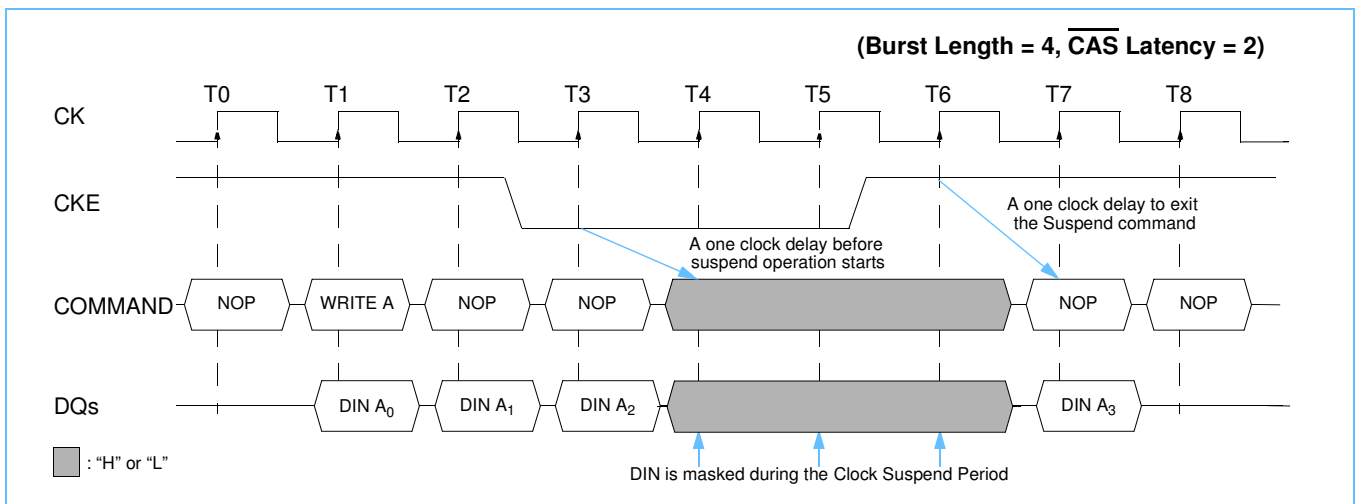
(Burst Length = 4, $\overline{\text{CAS}}$ Latency = 2)

T0 T1 T2 T3 T4 T5 T6 T7 T8

CK

CKE

A one clock delay to exit the Suspend command

A one clock delay before suspend operation starts

COMMAND

NOP

WRITE A

NOP

NOP

NOP

NOP

DQs

DIN $A_0$

DIN $A_1$

DIN $A_2$

DIN $A_3$

: "H" or "L"

DIN is masked during the Clock Suspend Period